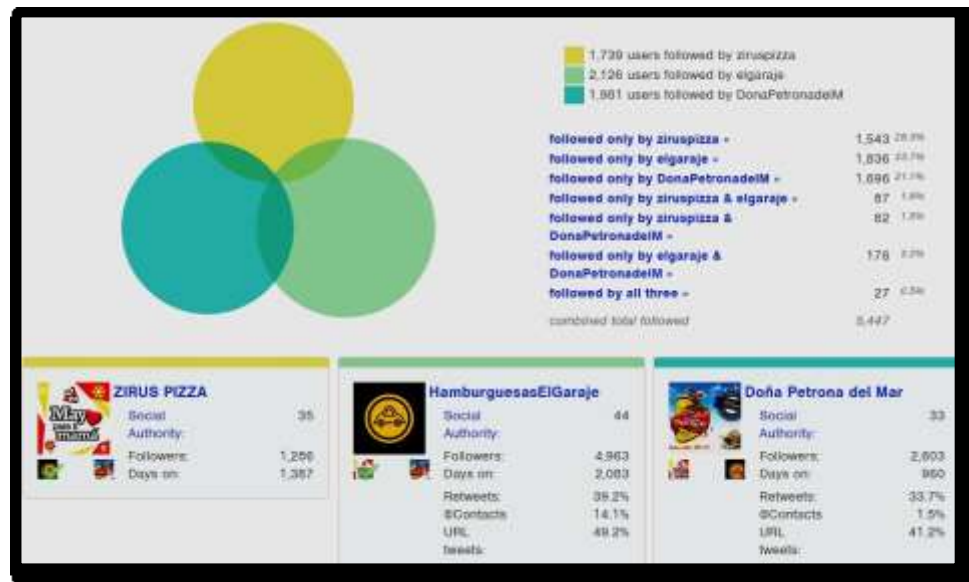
1,739 users followed by ziruspizza
2,126 users followed by elgaraje
1,861 users followed by DonaPetronadelM

followed only by ziruspizza » 1,543 28.3%
followed only by elgaraje » 1,836 33.7%
followed only by DonaPetronadelM » 1,696 31.1%
followed only by ziruspizza & elgaraje » 87 1.6%
followed only by ziruspizza & DonaPetronadelM » 82 1.5%
followed only by elgaraje & DonaPetronadelM » 176 3.2%
followed by all three » 27 0.5%
combined total followed 5,447

ZIRUS PIZZA
May
Social Authority: 35
Followers: 1,256
Days on: 1,387

HamburguesasElGaraje
Social Authority: 44
Followers: 4,963
Days on: 2,083
Retweets: 39.2%
@Contacts 14.1%
URL tweets: 49.2%

Doña Petrona del Mar
Social Authority: 33
Followers: 2,603
Days on: 960
Retweets: 33.7%
@Contacts 1.5%
URL tweets: 41.2%